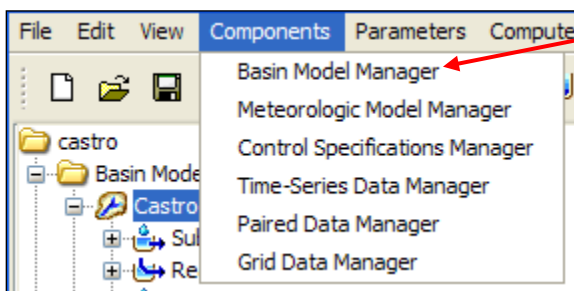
File Edit View Components Parameters Compute

Basin Model Manager
Meteorologic Model Manager
Control Specifications Manager
Time-Series Data Manager
Paired Data Manager
Grid Data Manager

castro
Basin Mode
Castro
Sul
Re